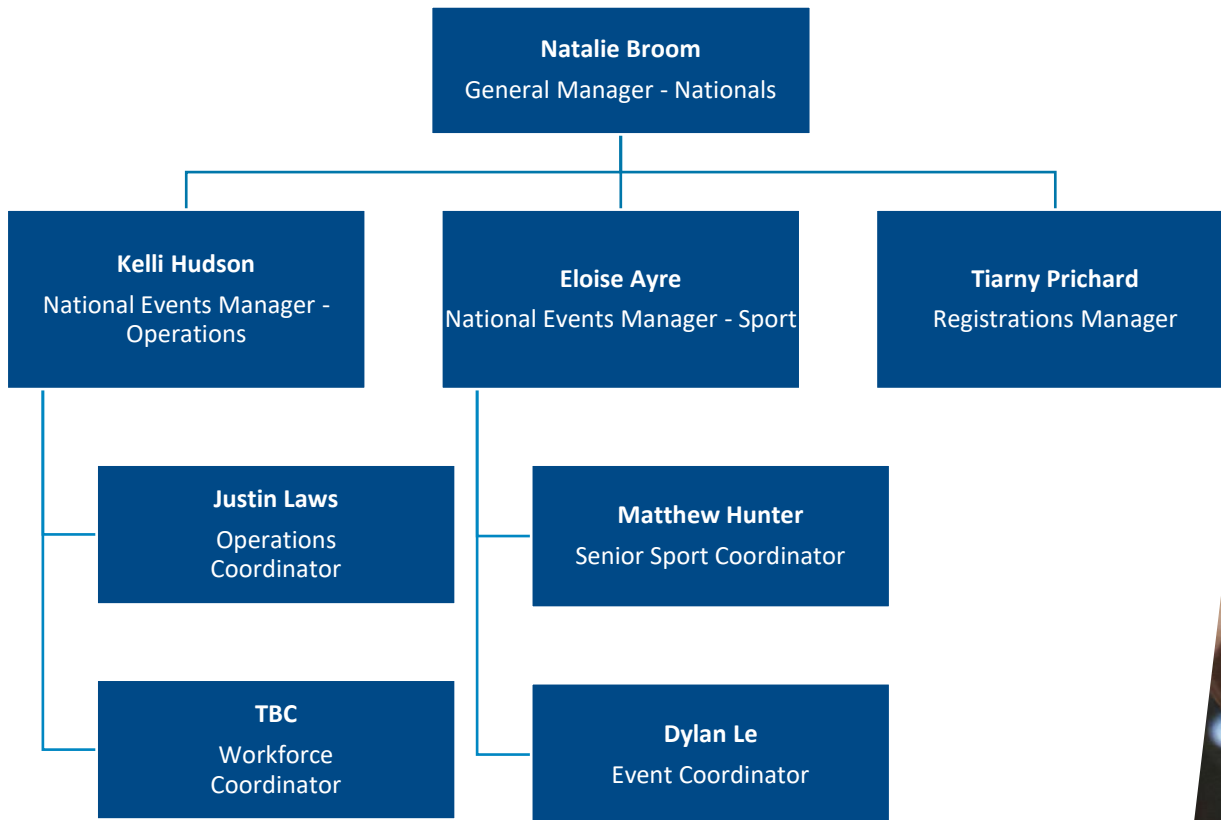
Natalie Broom
General Manager - Nationals

Kelli Hudson
National Events Manager - Operations

Eloise Ayre
National Events Manager - Sport

Tiarny Prichard
Registrations Manager

Justin Laws
Operations Coordinator

Matthew Hunter
Senior Sport Coordinator

TBC
Workforce Coordinator

Dylan Le
Event Coordinator